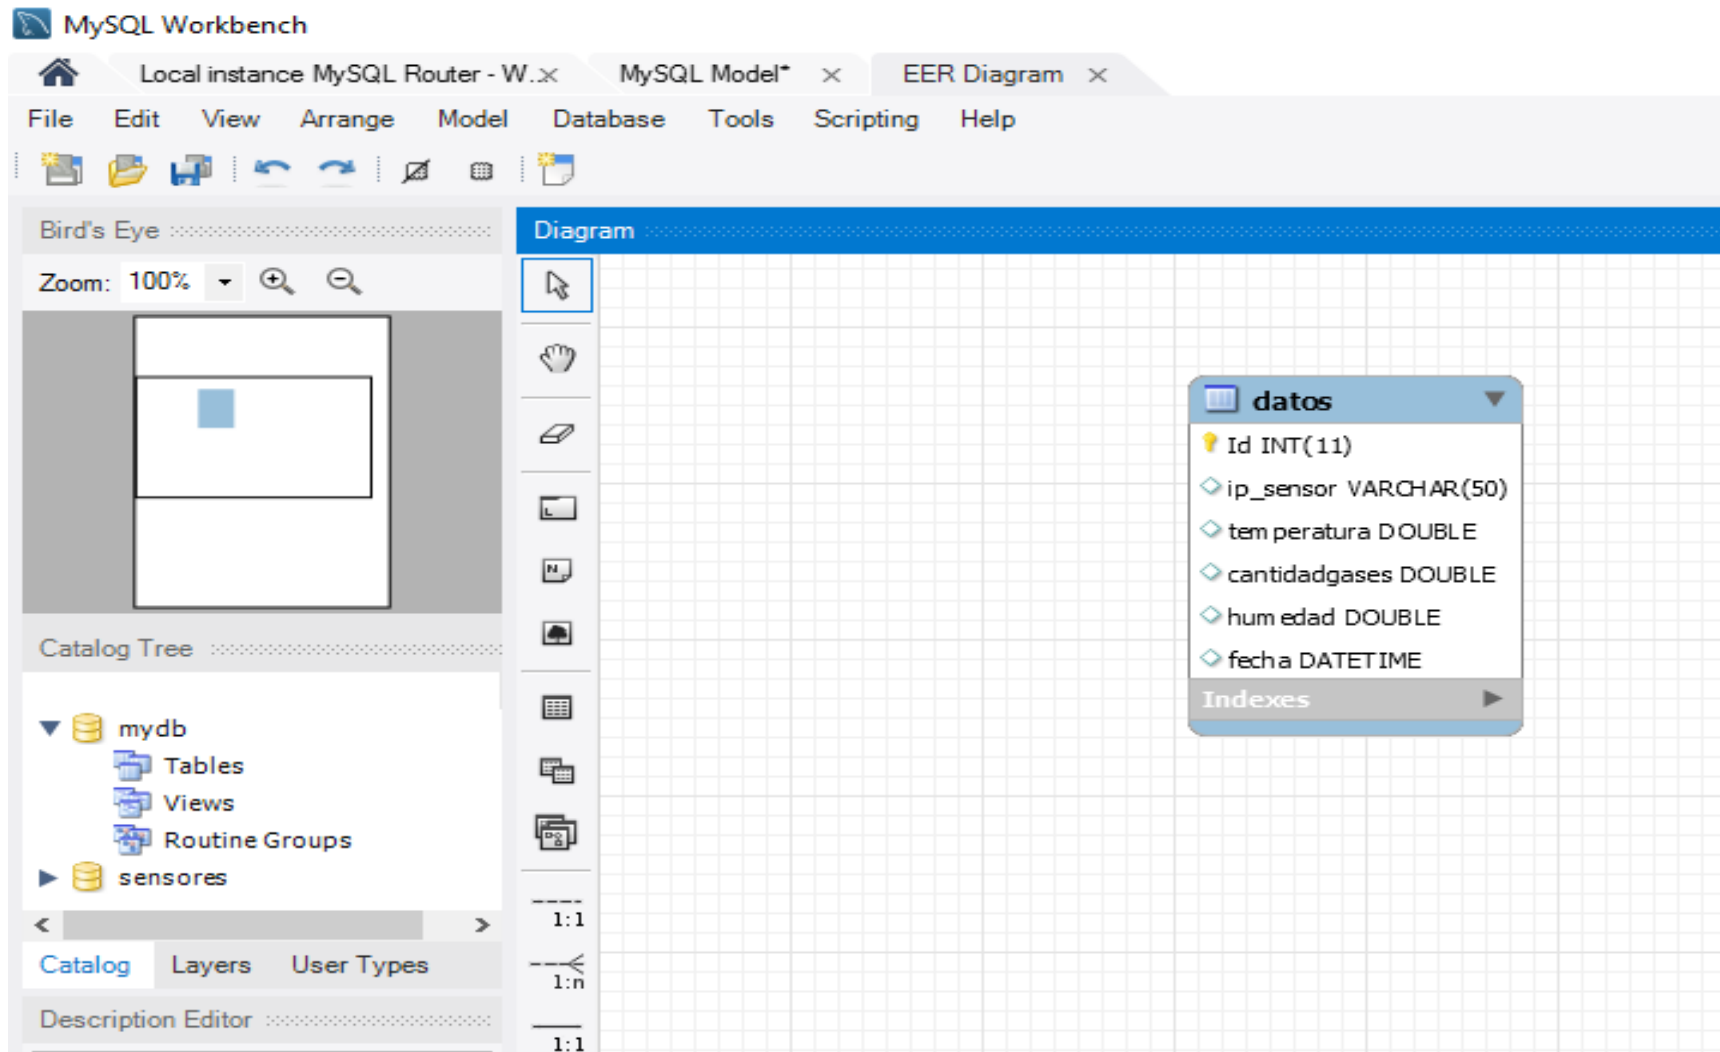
MySQL Workbench

Local instance MySQL Router - W. ×

MySQL Model* ×

EER Diagram ×

File Edit View Arrange Model Database Tools Scripting Help

Bird's Eye

Zoom: 100%

Catalog Tree

mydb
Tables
Views
Routine Groups
sensores

Catalog Layers User Types

Description Editor

Diagram

datos
Id INT(11)
ip_sensor VARCHAR(50)
tem peratura DOUBLE
cantidadgases DOUBLE
hum edad DOUBLE
fecha DATETIME
Indexes

1:1
1:n
1:1